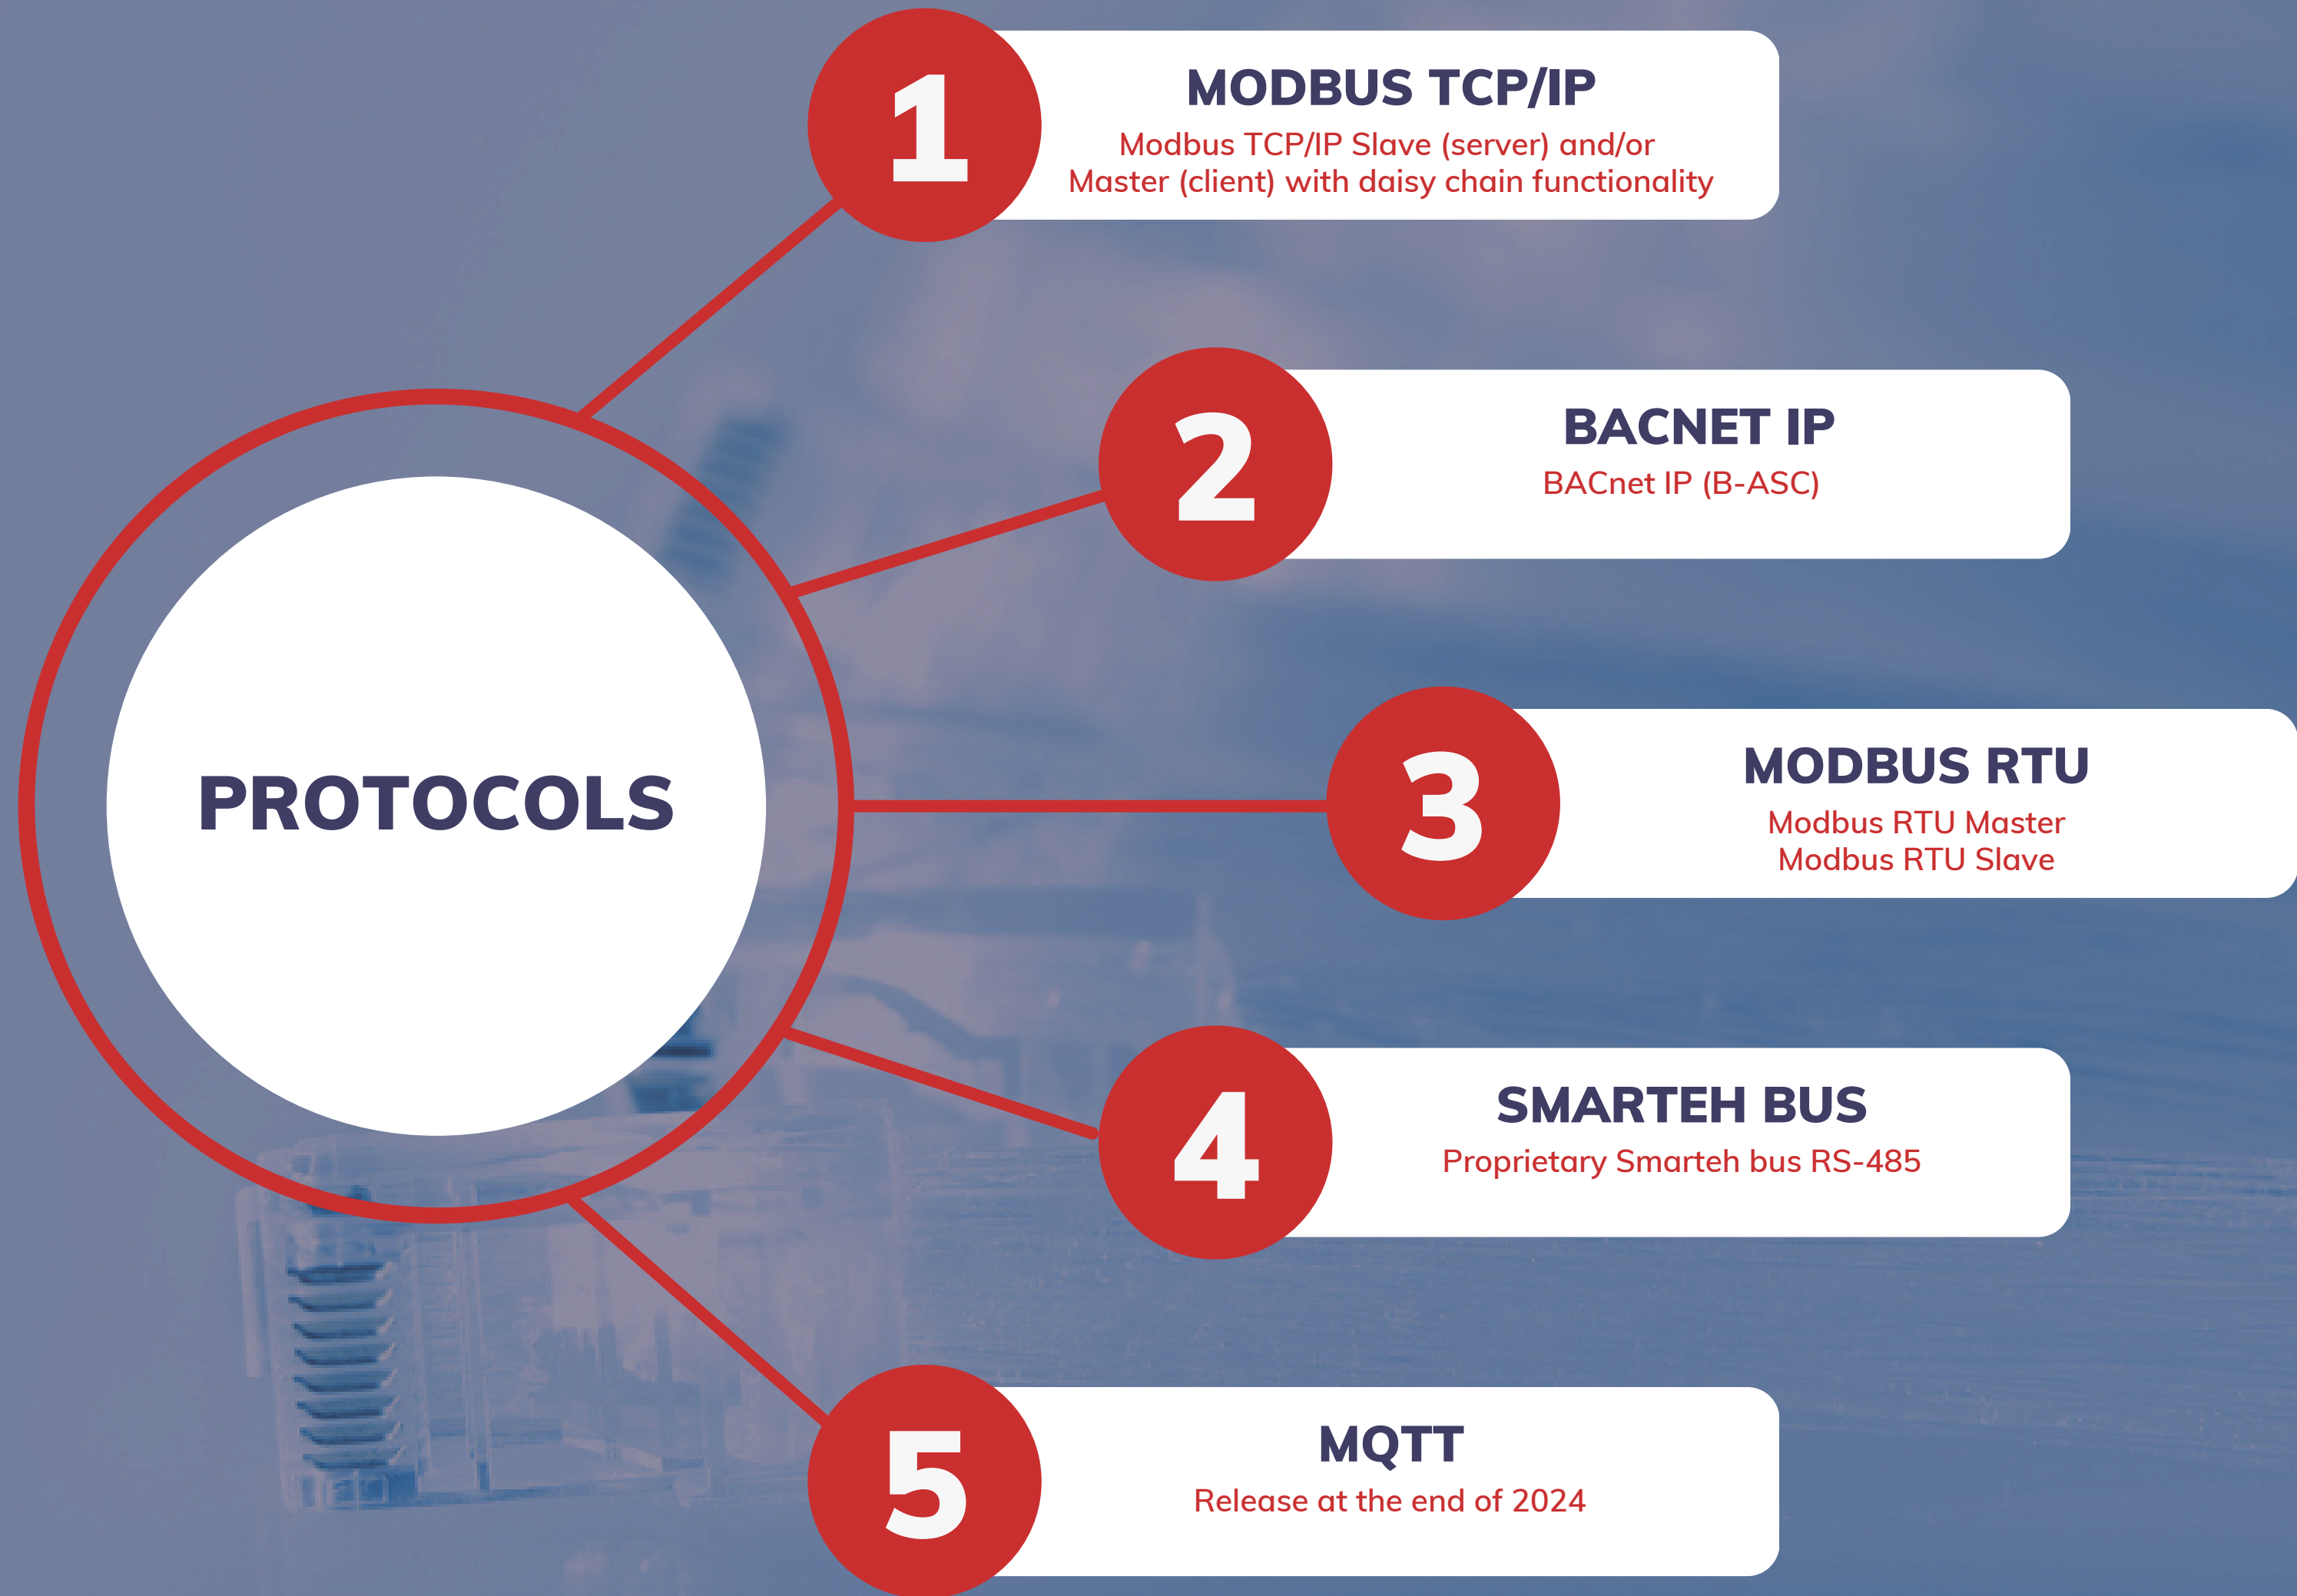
PROTOCOLS

1

MODBUS TCP/IP

Modbus TCP/IP Slave (server) and/or Master (client) with daisy chain functionality

2

BACNET IP

BACnet IP (B-ASC)

3

MODBUS RTU

Modbus RTU Master
Modbus RTU Slave

4

SMARTEH BUS

Proprietary Smarteh bus RS-485

5

MQTT

Release at the end of 2024